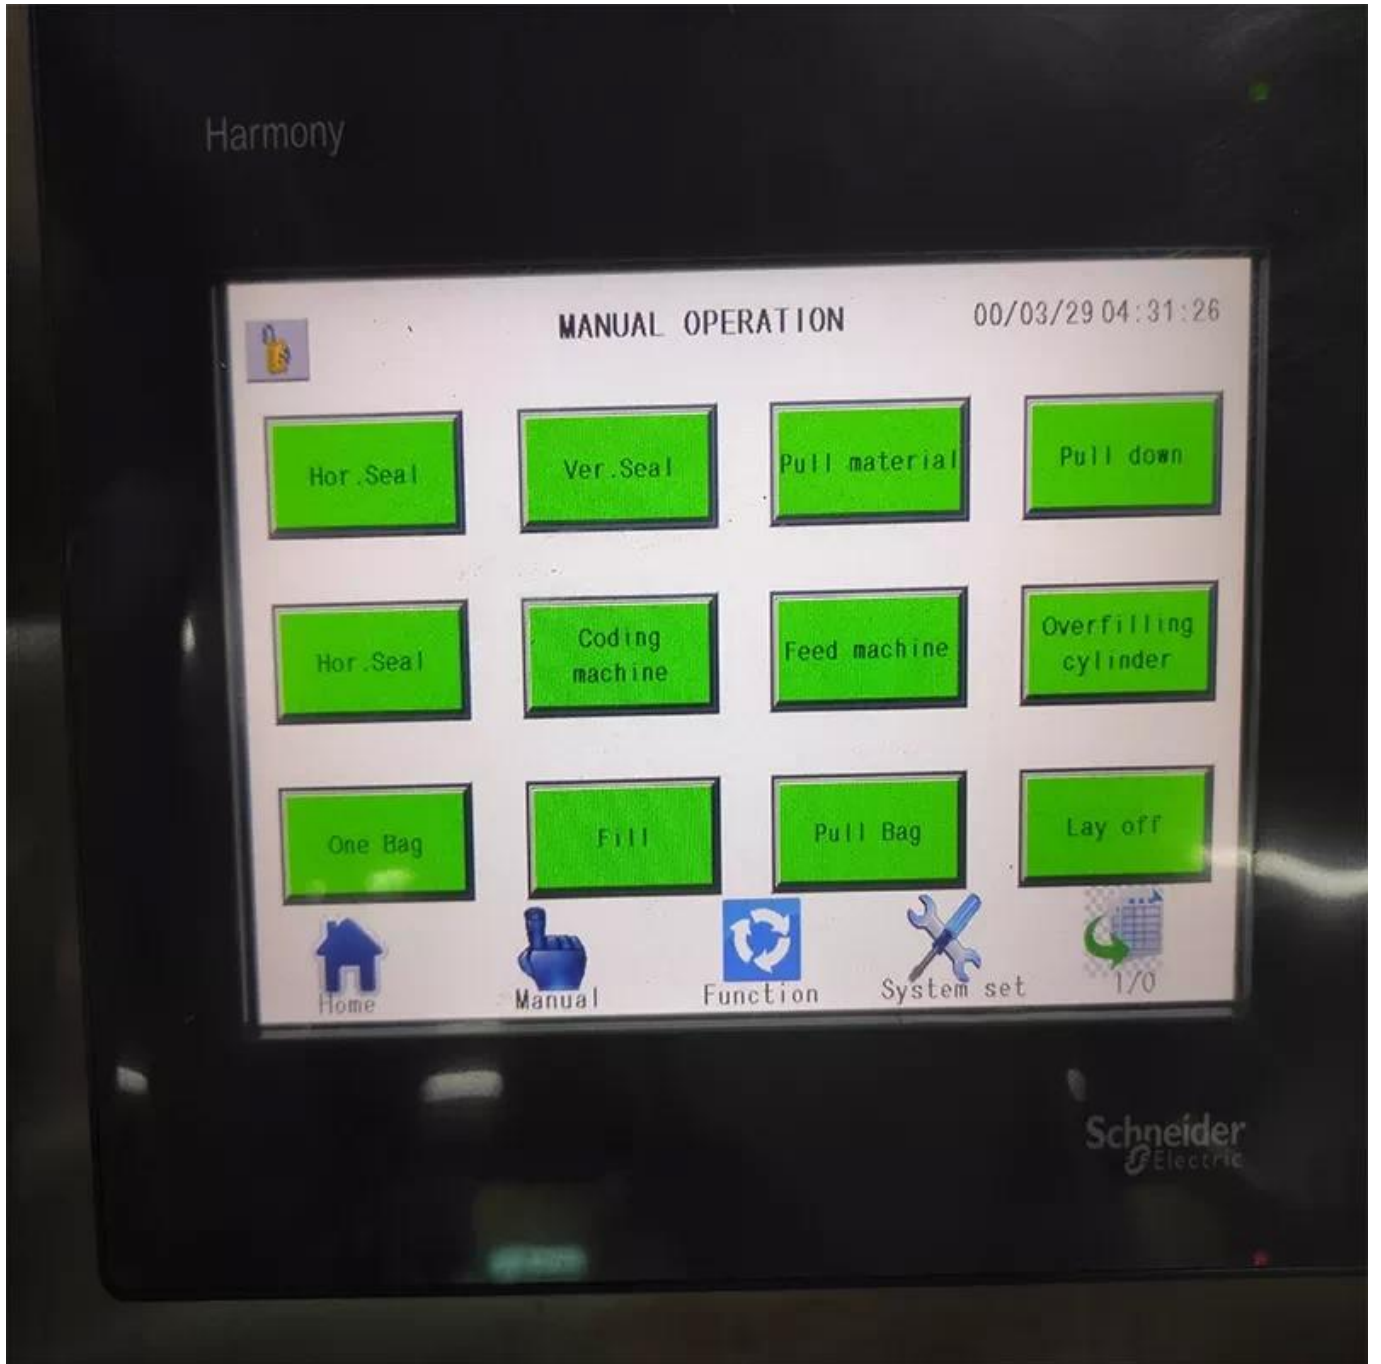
Harmony

MANUAL OPERATION

00/03/29 04:31:26

| Hor.Seal | Ver.Seal | Pull material | Pull down |
|---|---|---|---|
| Hor.Seal | Coding machine | Feed machine | Overfilling cylinder |
| One Bag | Fill | Pull Bag | Lay off |

Home
Manual
Function
System set
I/O

Schneider Electric